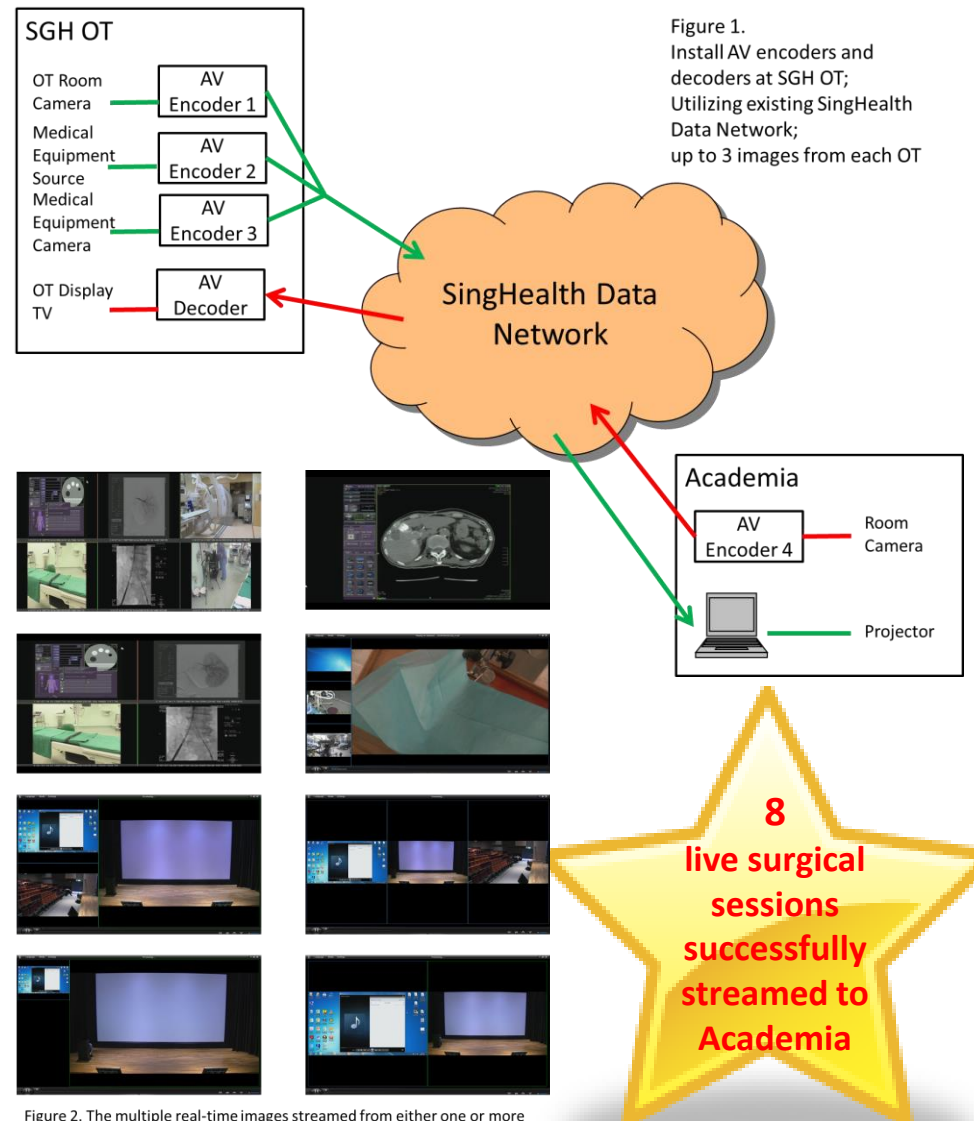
SGH OT

OT Room Camera

AV Encoder 1

Medical Equipment Source

AV Encoder 2

Medical Equipment Camera

AV Encoder 3

OT Display TV

AV Decoder

Figure 1.
Install AV encoders and decoders at SGH OT;
Utilizing existing SingHealth Data Network;
up to 3 images from each OT

SingHealth Data Network

Academia

AV Encoder 4

Room Camera

Projector

8
live surgical sessions successfully streamed to Academia

Figure 2. The multiple real-time images streamed from either one or more